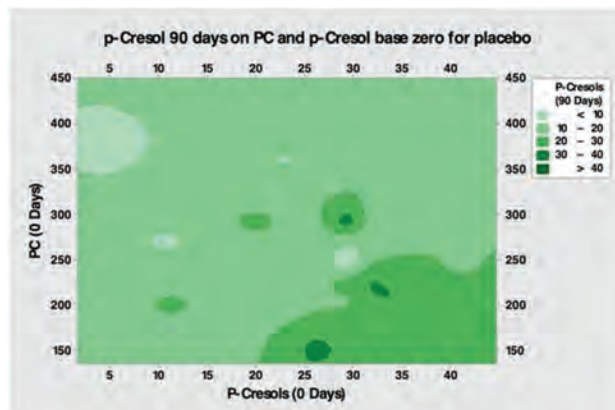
p-Cresol 90 days on PC and p-Cresol base zero for placebo

5 10 15 20 25 30 35 40

450 400 350 300 250 200 150

PC (0 Days)

450 400 350 300 250 200 150

5 10 15 20 25 30 35 40

P-Cresols (0 Days)

P-Cresols (90 Days)
< 10
10 – 20
20 – 30
30 – 40
> 40